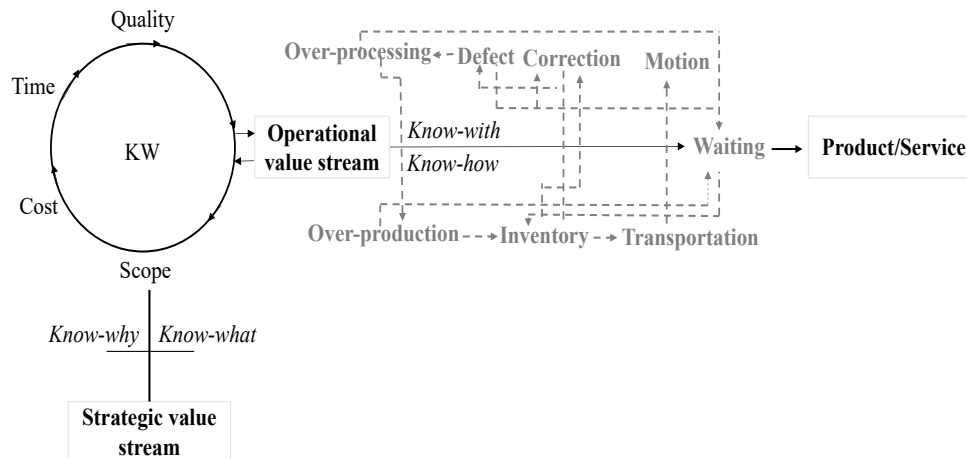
Quality

Time

KW

Cost

Scope

Operational value stream

Know-with

Know-how

Over-processing

Defect

Correction

Motion

Waiting

Product/Service

Over-production

Inventory

Transportation

Know-why

Know-what

Strategic value stream